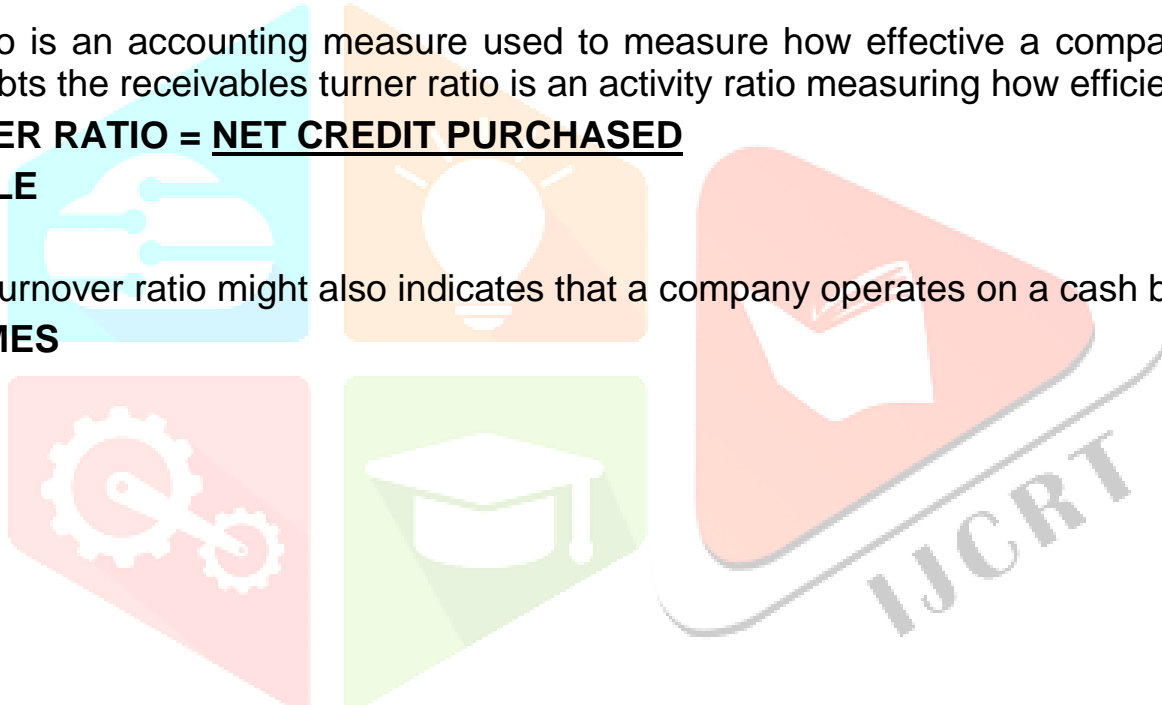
o is an accounting measure used to measure how effective a compa
bts the receivables turner ratio is an activity ratio measuring how efficie

ER RATIO = NET CREDIT PURCHASED

LE

urnover ratio might also indicates that a company operates on a cash b

MES

IJCRT